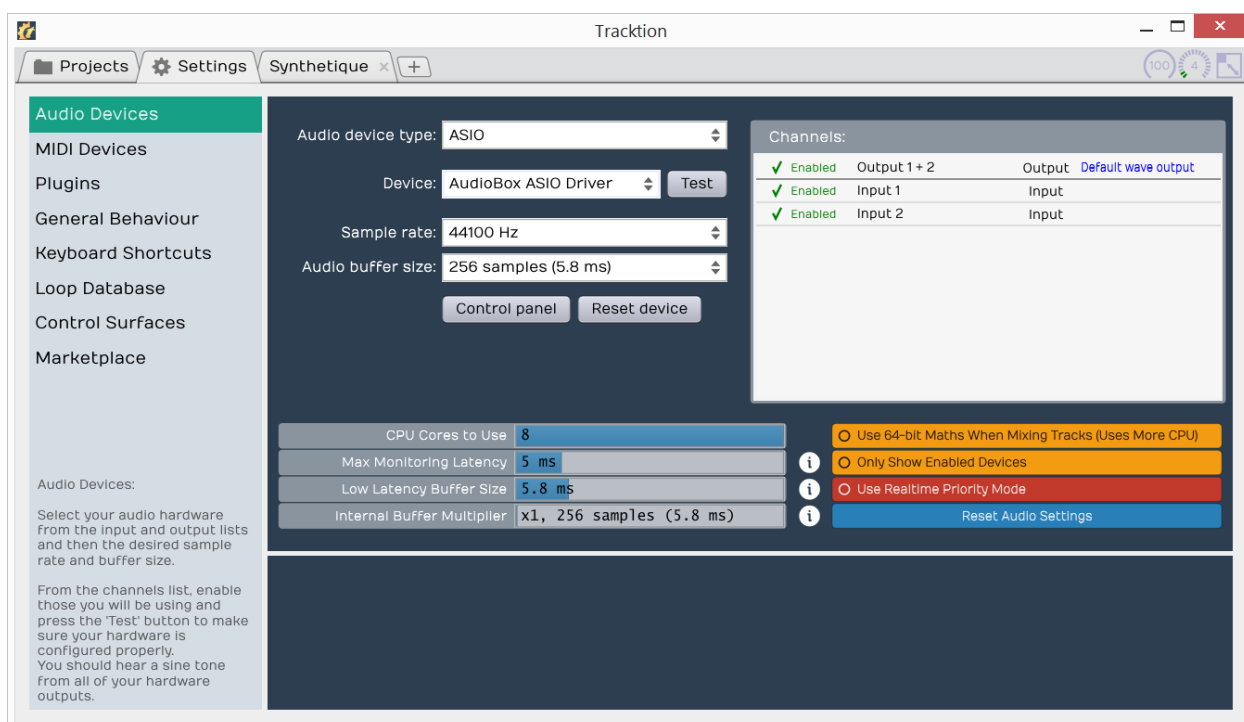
Tracktion

Projects | Settings | Synthetique × | +

100 4

Audio Devices
MIDI Devices
Plugins
General Behaviour
Keyboard Shortcuts
Loop Database
Control Surfaces
Marketplace

Audio Devices:

Select your audio hardware from the input and output lists and then the desired sample rate and buffer size.

From the channels list, enable those you will be using and press the 'Test' button to make sure your hardware is configured properly.
You should hear a sine tone from all of your hardware outputs.

Audio device type: ASIO

Device: AudioBox ASIO Driver Test

Sample rate: 44100 Hz

Audio buffer size: 256 samples (5.8 ms)

Control panel Reset device

Channels:

| | | | |
|---|---|---|---|
| ✓ Enabled | Output 1 + 2 | Output | Default wave output |
| ✓ Enabled | Input 1 | Input | |
| ✓ Enabled | Input 2 | Input | |

CPU Cores to Use 8
Max Monitoring Latency 5 ms
Low Latency Buffer Size 5.8 ms
Internal Buffer Multiplier x1, 256 samples (5.8 ms)

Use 64-bit Maths When Mixing Tracks (Uses More CPU)
Only Show Enabled Devices
Use Realtime Priority Mode
Reset Audio Settings